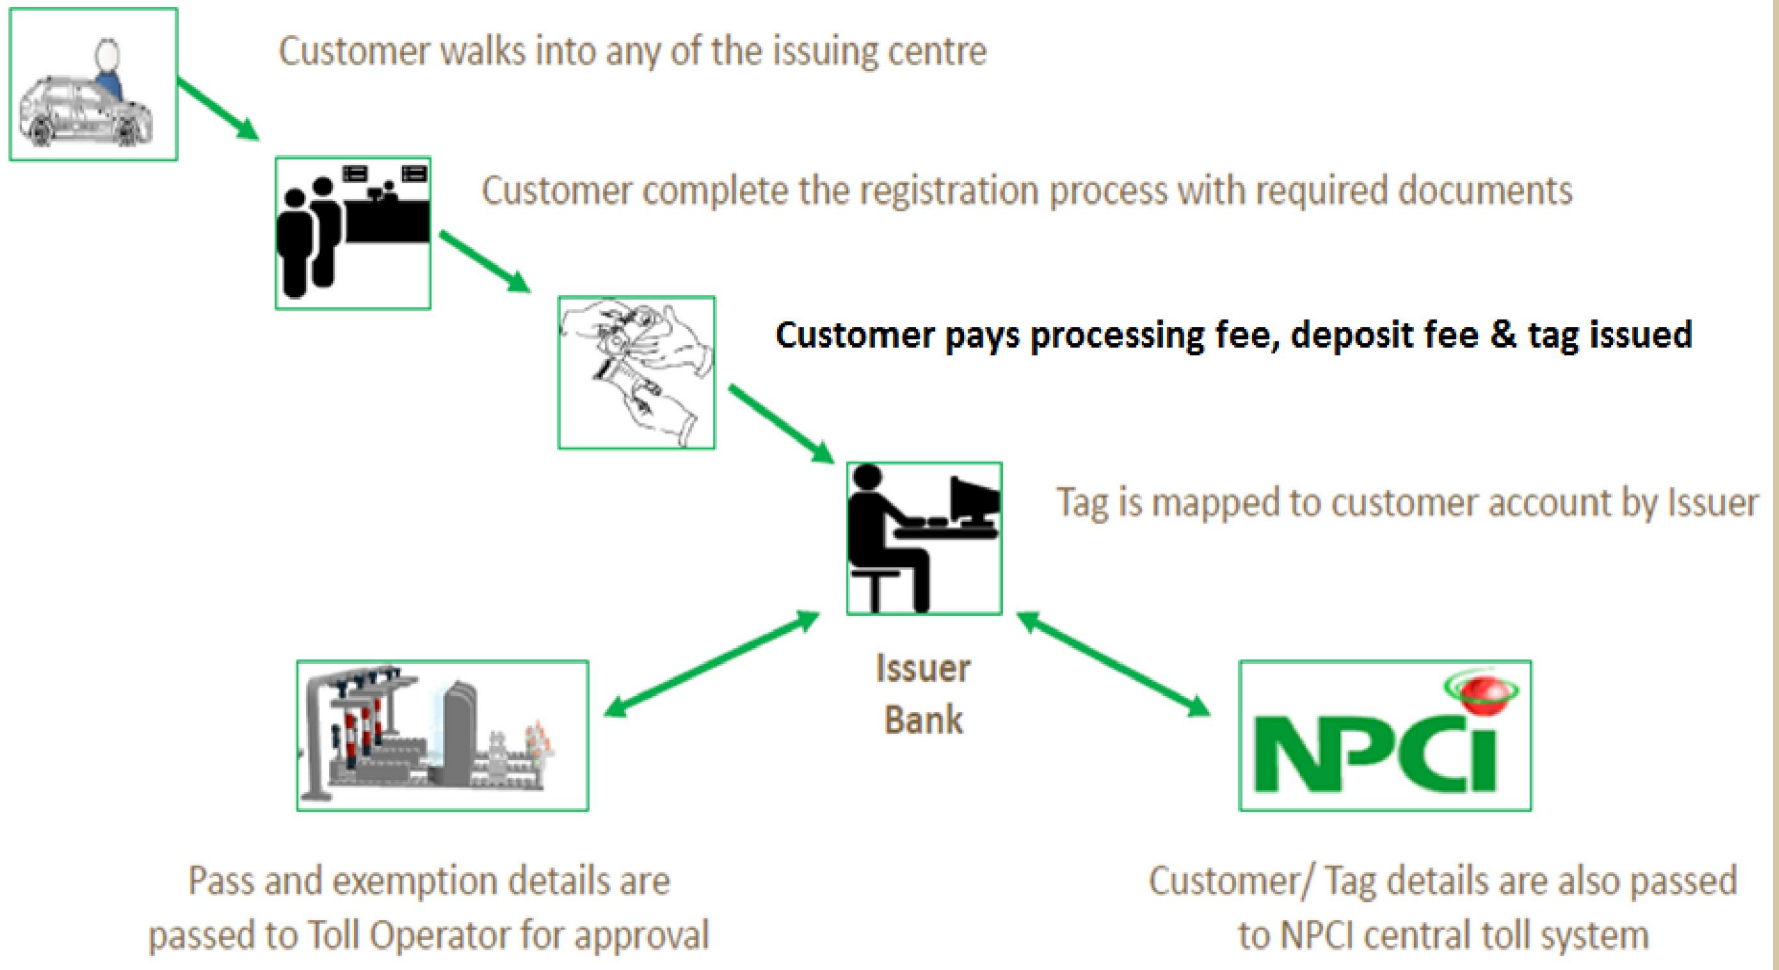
Customer walks into any of the issuing centre

Customer complete the registration process with required documents

Customer pays processing fee, deposit fee & tag issued

Tag is mapped to customer account by Issuer

Issuer Bank

NPCI

Pass and exemption details are passed to Toll Operator for approval

Customer/ Tag details are also passed to NPCI central toll system